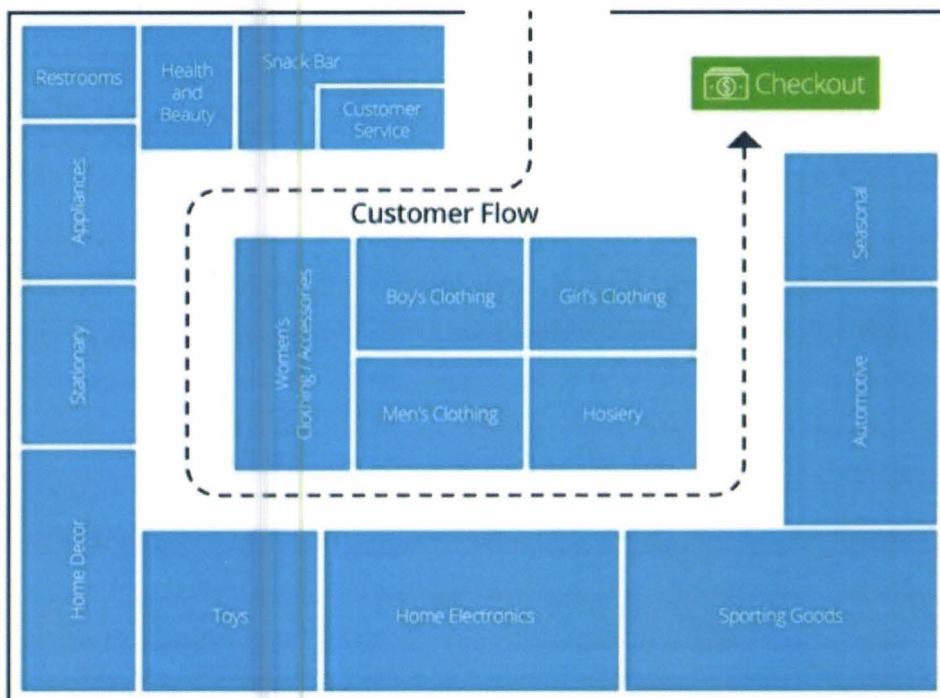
Restrooms

Health and Beauty

Snack Bar

Customer Service

Checkout

Appliances

Customer Flow

Seasonal

Women's Clothing / Accessories

Boy's Clothing

Girl's Clothing

Stationary

Men's Clothing

Hosiery

Automotive

Home Decor

Toys

Home Electronics

Sporting Goods